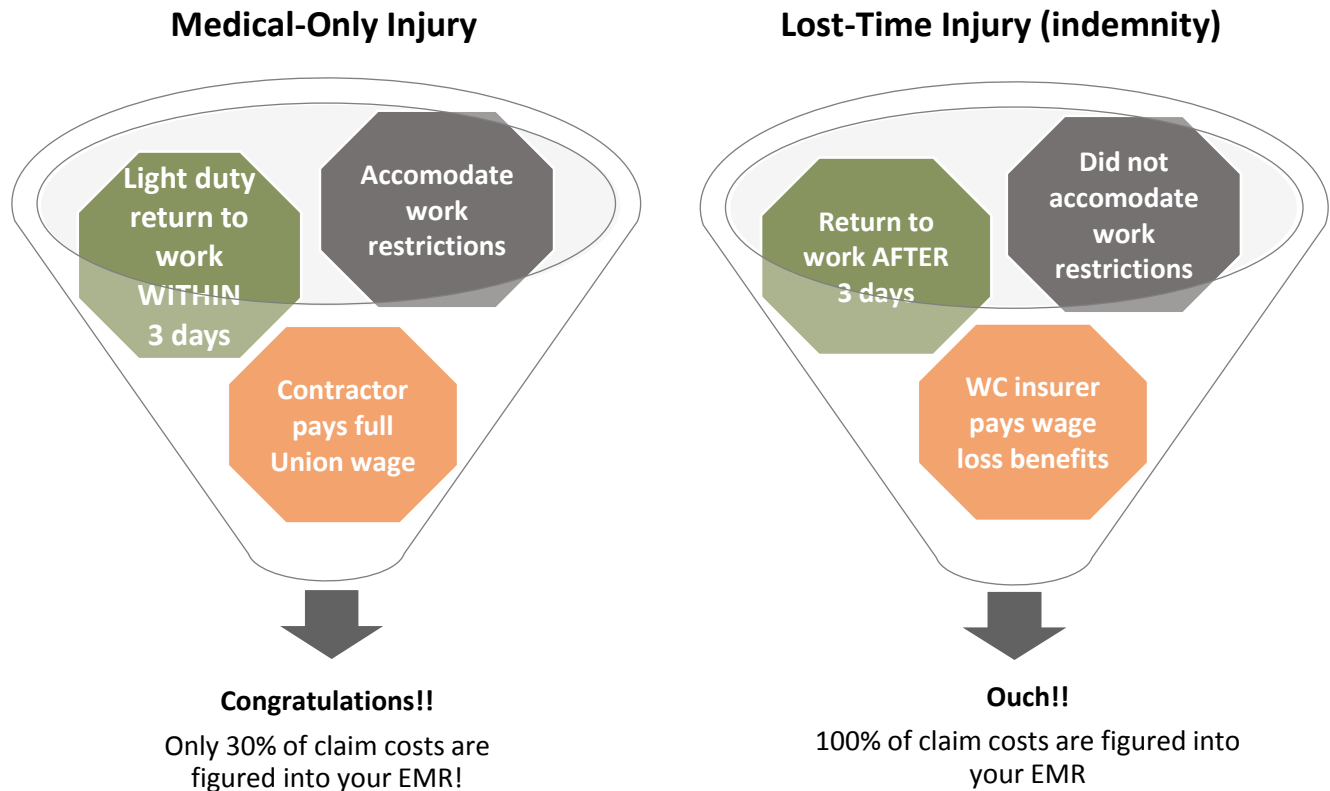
Medical-Only Injury

Light duty return to work WITHIN 3 days

Accomodate work restrictions

Contractor pays full Union wage

Congratulations!!

Only 30% of claim costs are figured into your EMR!

Lost-Time Injury (indemnity)

Return to work AFTER 3 days

Did not accomodate work restrictions

WC insurer pays wage loss benefits

Ouch!!

100% of claim costs are figured into your EMR